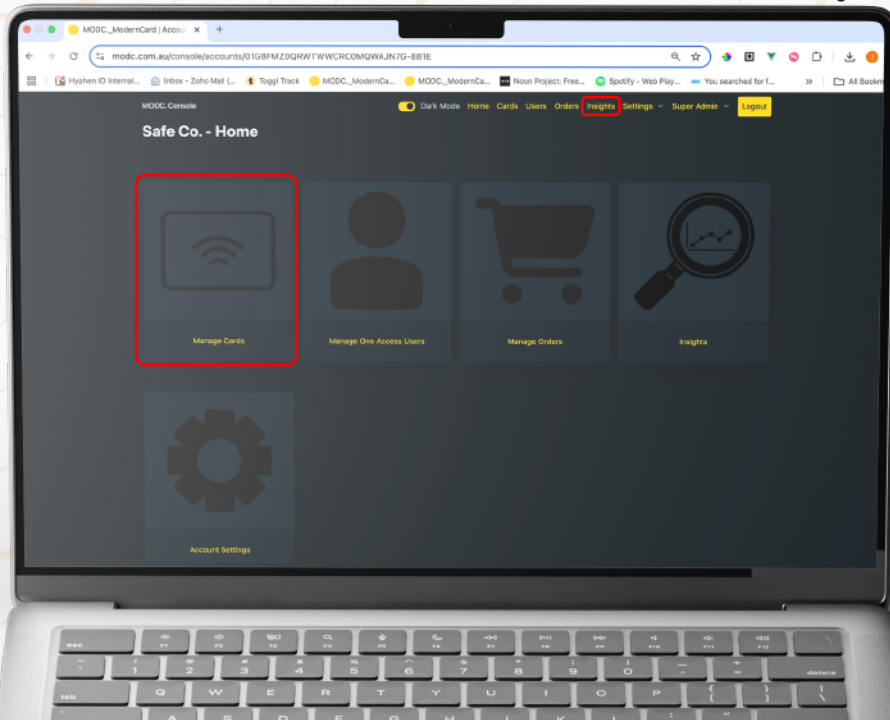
MODC._ModernCard | Accou ×

modc.com.au/console/accounts/01GBFMZ0QRWTWWCRC0MQWAJN7G-881E

Hyshen IO Internal... Inbox - Zoho Mail (... Toggl Track MODC._ModernCa... MODC._ModernCa... Noun Project: Free... Spotify - Web Play... You searched for f... All Bookm

MODC. Console

Dark Mode Home Cards Users Orders Insights Settings Super Admin Logout

Safe Co. - Home

Manage Cards

Manage One Access Users

Manage Orders

Insights

Account Settings

esc F1 F2 F3 F4 F5 F6 F7 F8 F9 F10 F11 F12
~ ` ! 1 @ 2 # 3 $ 4 % 5 ^ 6 & 7 * 8 ( 9 ) 0 _ - + = delete
tab Q W E R T Y U I O P { [ } ]